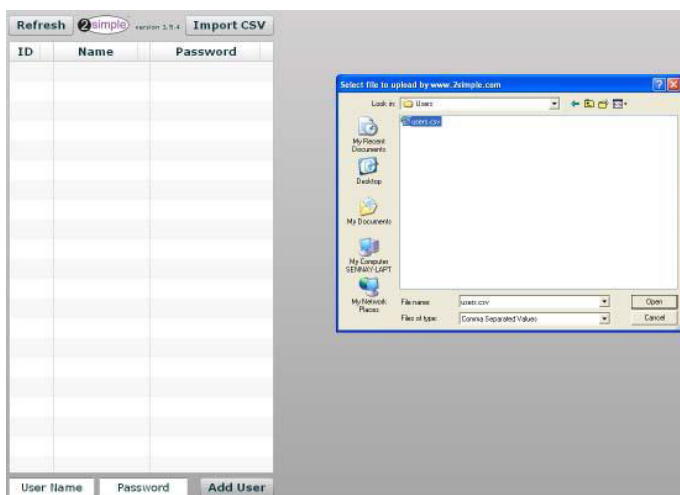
Refresh 2simple version 1.5.4 Import CSV

| ID | Name | Password |
|---|---|---|

Select file to upload by www.2simple.com

Look in: Users

users.csv

My Recent Documents

Desktop

My Documents

My Computer SENNAY-LAPT

My Network Places

File name: users.csv

Files of type: Comma Separated Values

Open

Cancel

User Name Password Add User